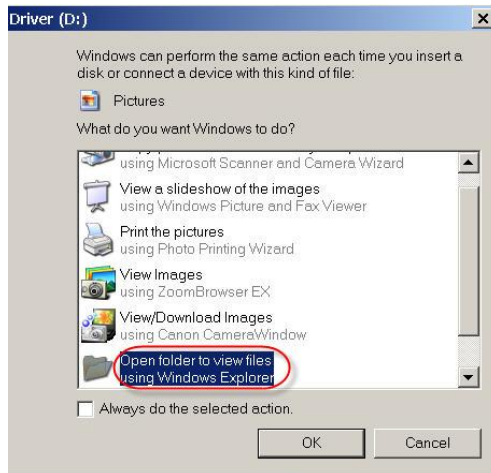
Driver (D:)

Windows can perform the same action each time you insert a disk or connect a device with this kind of file:

Pictures

What do you want Windows to do?

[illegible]
using Microsoft Scanner and Camera Wizard

View a slideshow of the images
using Windows Picture and Fax Viewer

Print the pictures
using Photo Printing Wizard

View Images
using ZoomBrowser EX

View/Download Images
using Canon CameraWindow

Open folder to view files
using Windows Explorer

Always do the selected action.

OK

Cancel